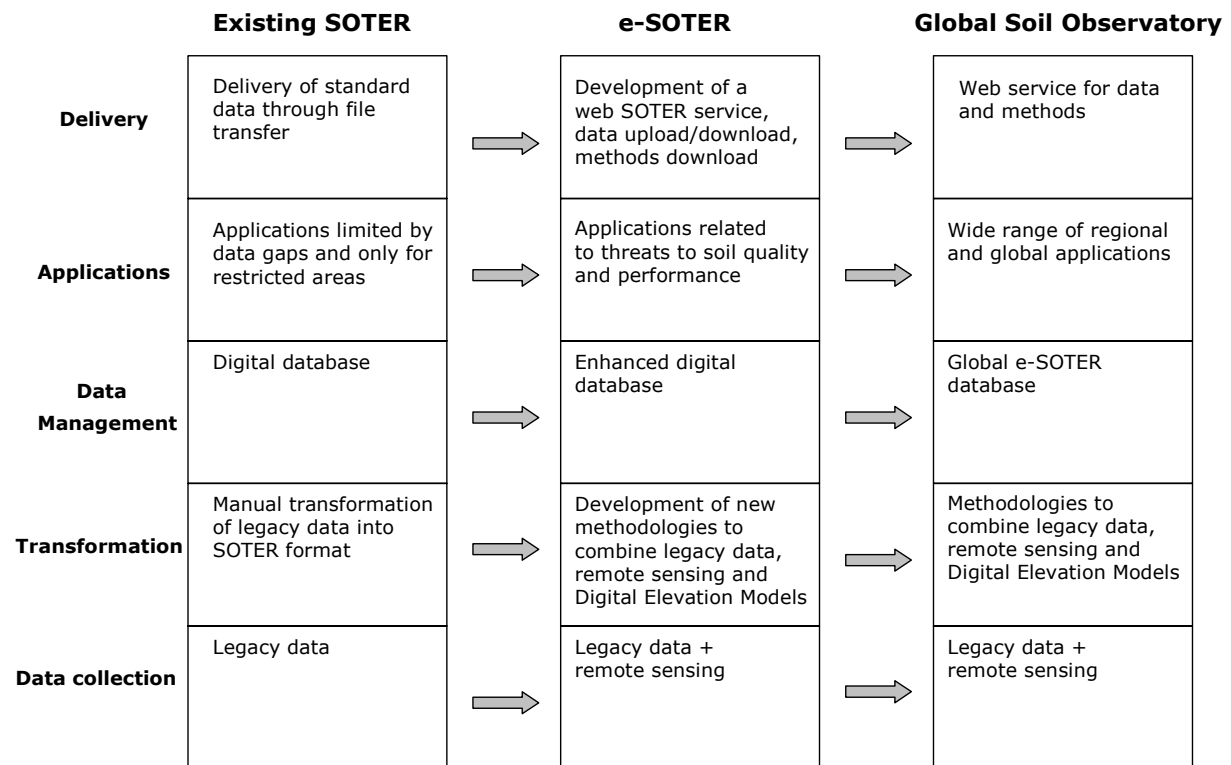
|  | Existing SOTER | e-SOTER | Global Soil Observatory |
|---|---|---|---|
| Delivery | Delivery of standard data through file transfer | Development of a web SOTER service, data upload/download, methods download | Web service for data and methods |
| Applications | Applications limited by data gaps and only for restricted areas | Applications related to threats to soil quality and performance | Wide range of regional and global applications |
| Data Management | Digital database | Enhanced digital database | Global e-SOTER database |
| Transformation | Manual transformation of legacy data into SOTER format | Development of new methodologies to combine legacy data, remote sensing and Digital Elevation Models | Methodologies to combine legacy data, remote sensing and Digital Elevation Models |
| Data collection | Legacy data | Legacy data + remote sensing | Legacy data + remote sensing |